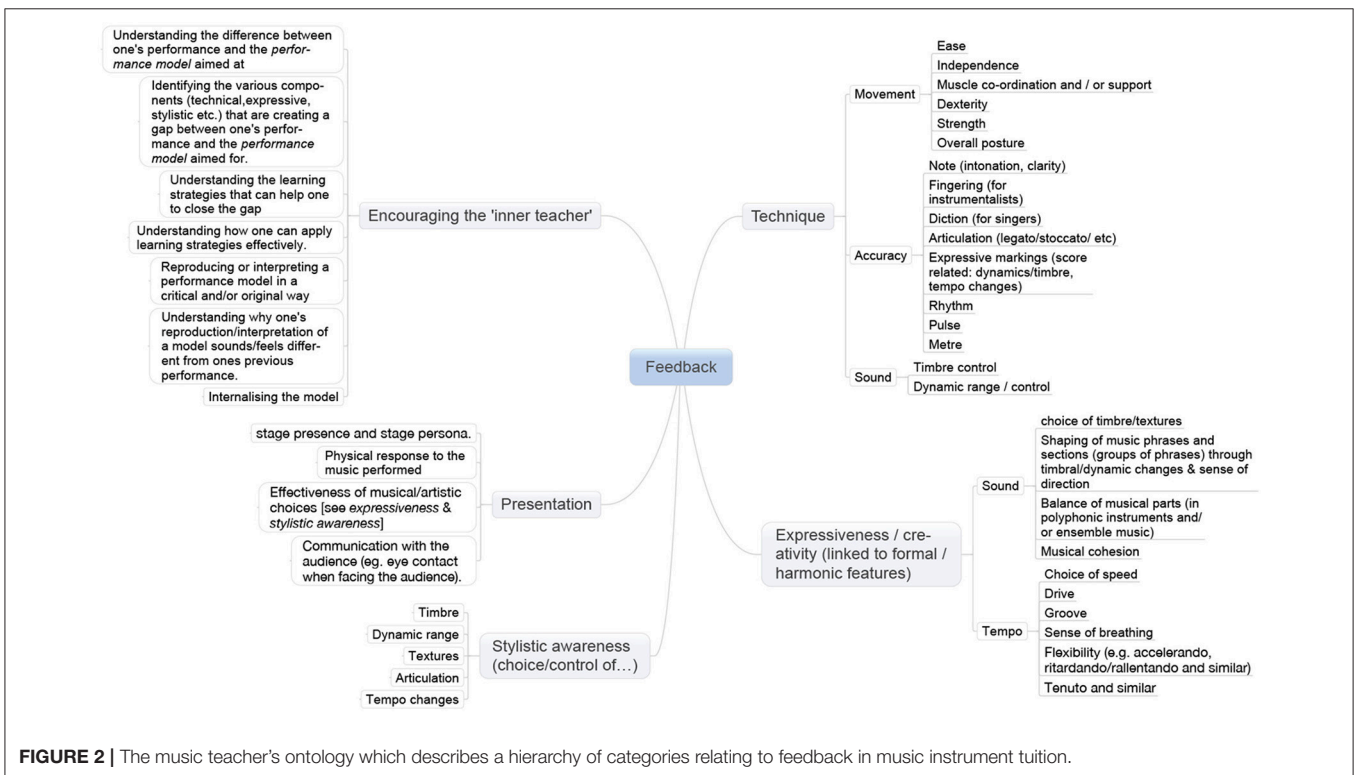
Understanding the difference between one's performance and the performance model aimed at

Identifying the various components (technical,expressive, stylistic etc.) that are creating a gap between one's performance and the performance model aimed for.

Understanding the learning strategies that can help one to close the gap

Understanding how one can apply learning strategies effectively.

Reproducing or interpreting a performance model in a critical and/or original way

Understanding why one's reproduction/interpretation of a model sounds/feels different from ones previous performance.

Internalising the model

Encouraging the 'inner teacher'

stage presence and stage persona.

Physical response to the music performed

Effectiveness of musical/artistic choices [see expressiveness & stylistic awareness]

Communication with the audience (eg. eye contact when facing the audience).

Presentation

Timbre

Dynamic range

Textures

Articulation

Tempo changes

Stylistic awareness (choice/control of…)

Feedback

Technique

Movement

Ease

Independence

Muscle co-ordination and / or support

Dexterity

Strength

Overall posture

Accuracy

Note (intonation, clarity)

Fingering (for instrumentalists)

Diction (for singers)

Articulation (legato/stoccato/ etc)

Expressive markings (score related: dynamics/timbre, tempo changes)

Rhythm

Pulse

Metre

Sound

Timbre control

Dynamic range / control

Expressiveness / creativity (linked to formal / harmonic features)

Sound

choice of timbre/textures

Shaping of music phrases and sections (groups of phrases) through timbral/dynamic changes & sense of direction

Balance of musical parts (in polyphonic instruments and/ or ensemble music)

Musical cohesion

Tempo

Choice of speed

Drive

Groove

Sense of breathing

Flexibility (e.g. accelerando, ritardando/rallentando and similar)

Tenuto and similar

FIGURE 2 | The music teacher's ontology which describes a hierarchy of categories relating to feedback in music instrument tuition.